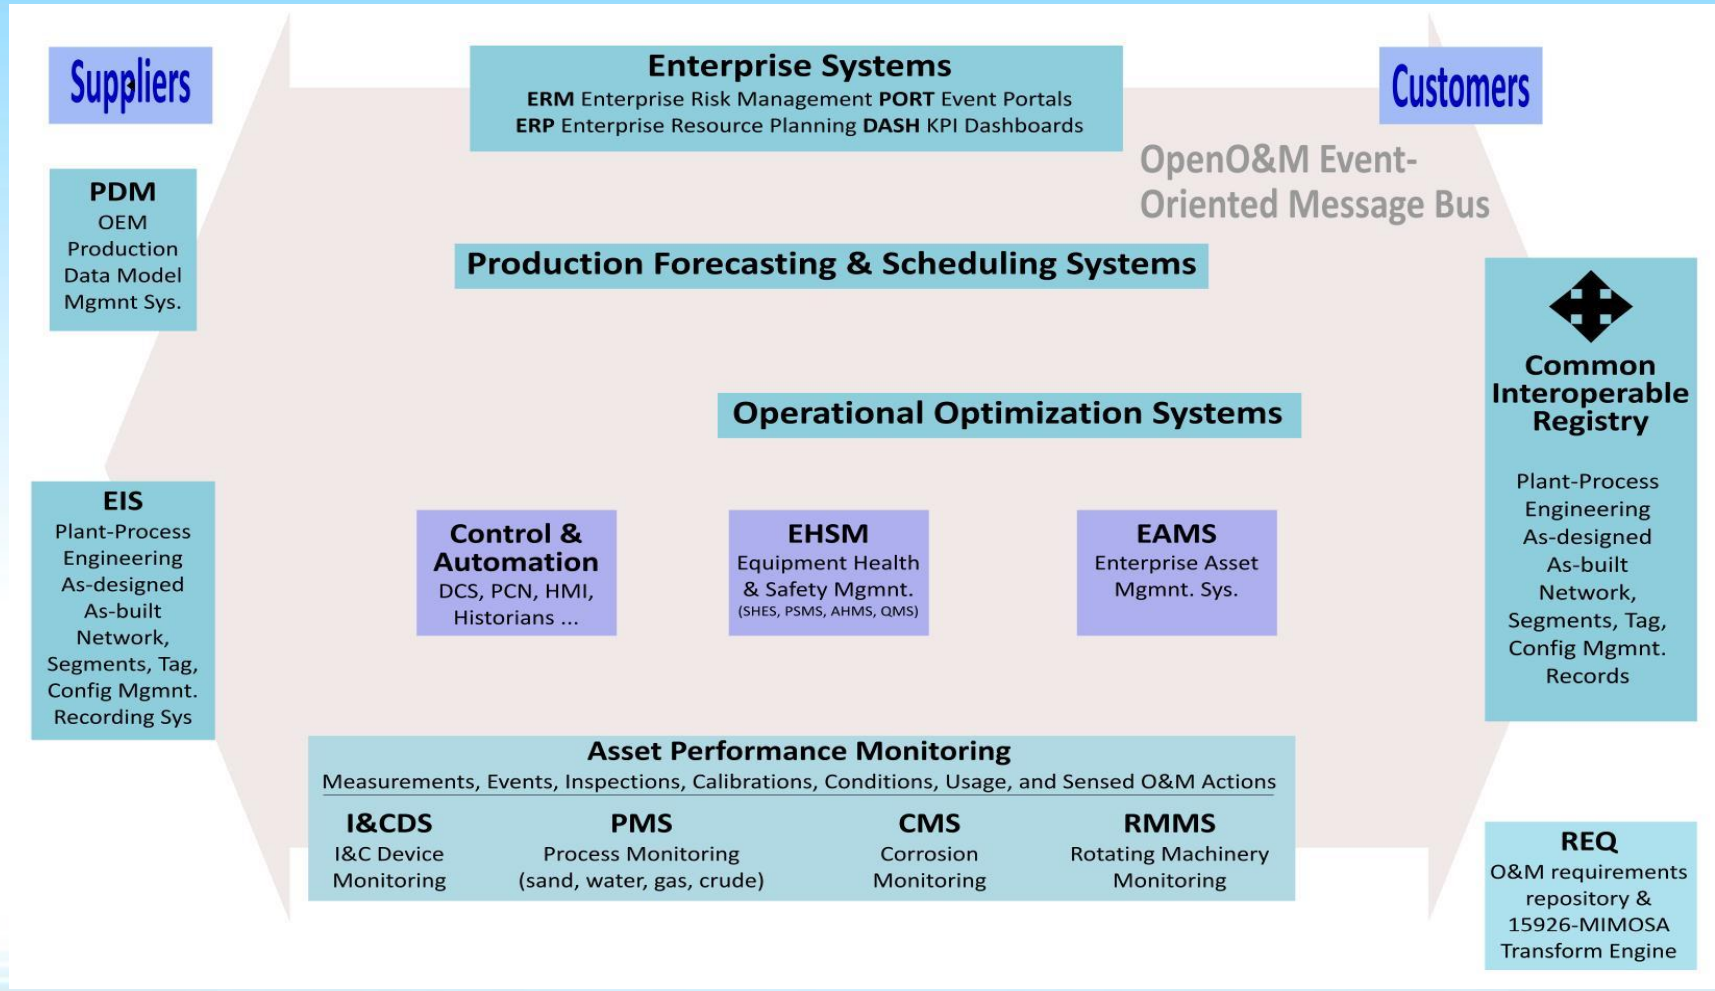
Suppliers

Enterprise Systems
**ERM** Enterprise Risk Management **PORT** Event Portals
**ERP** Enterprise Resource Planning **DASH** KPI Dashboards

Customers

OpenO&M Event-Oriented Message Bus

PDM
OEM Production Data Model Mgmnt Sys.

Production Forecasting & Scheduling Systems

Common Interoperable Registry

Plant-Process Engineering As-designed As-built Network, Segments, Tag, Config Mgmnt. Records

Operational Optimization Systems

EIS
Plant-Process Engineering As-designed As-built Network, Segments, Tag, Config Mgmnt. Recording Sys

Control & Automation
DCS, PCN, HMI, Historians ...

EHSM
Equipment Health & Safety Mgmnt.
(SHES, PSMS, AHMS, QMS)

EAMS
Enterprise Asset Mgmnt. Sys.

Asset Performance Monitoring
Measurements, Events, Inspections, Calibrations, Conditions, Usage, and Sensed O&M Actions

I&CDS
I&C Device Monitoring

PMS
Process Monitoring (sand, water, gas, crude)

CMS
Corrosion Monitoring

RMMS
Rotating Machinery Monitoring

REQ
O&M requirements repository & 15926-MIMOSA Transform Engine